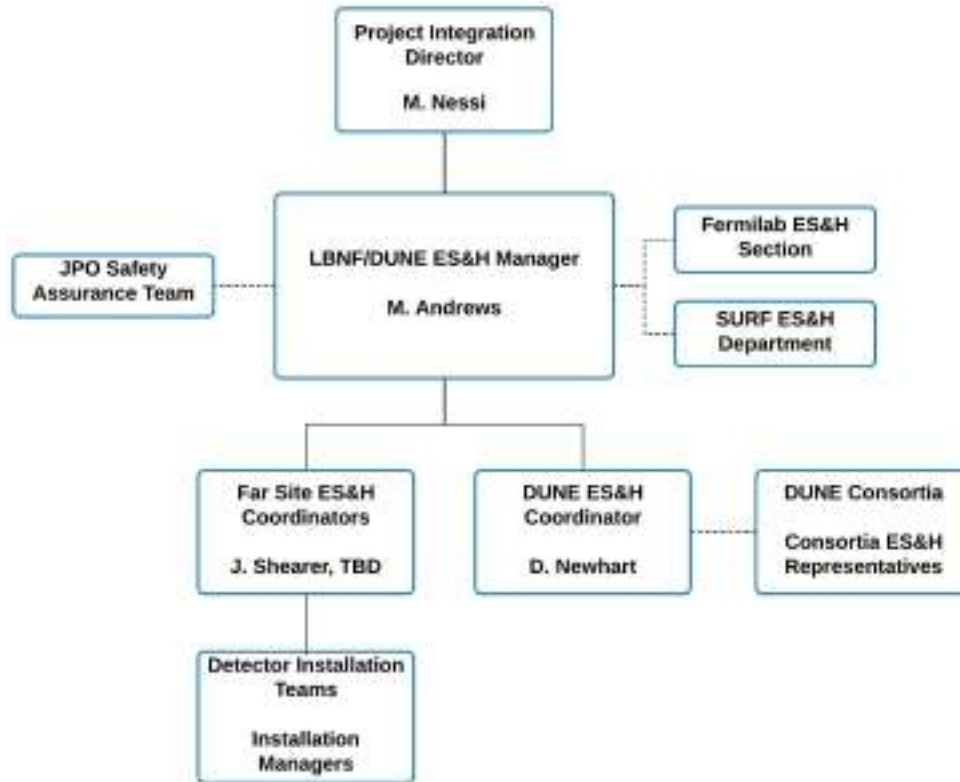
Project Integration Director

M. Nessi

JPO Safety Assurance Team

LBNF/DUNE ES&H Manager

M. Andrews

Fermilab ES&H Section

SURF ES&H Department

Far Site ES&H Coordinators

J. Shearer, TBD

DUNE ES&H Coordinator

D. Newhart

DUNE Consortia

Consortia ES&H Representatives

Detector Installation Teams

Installation Managers